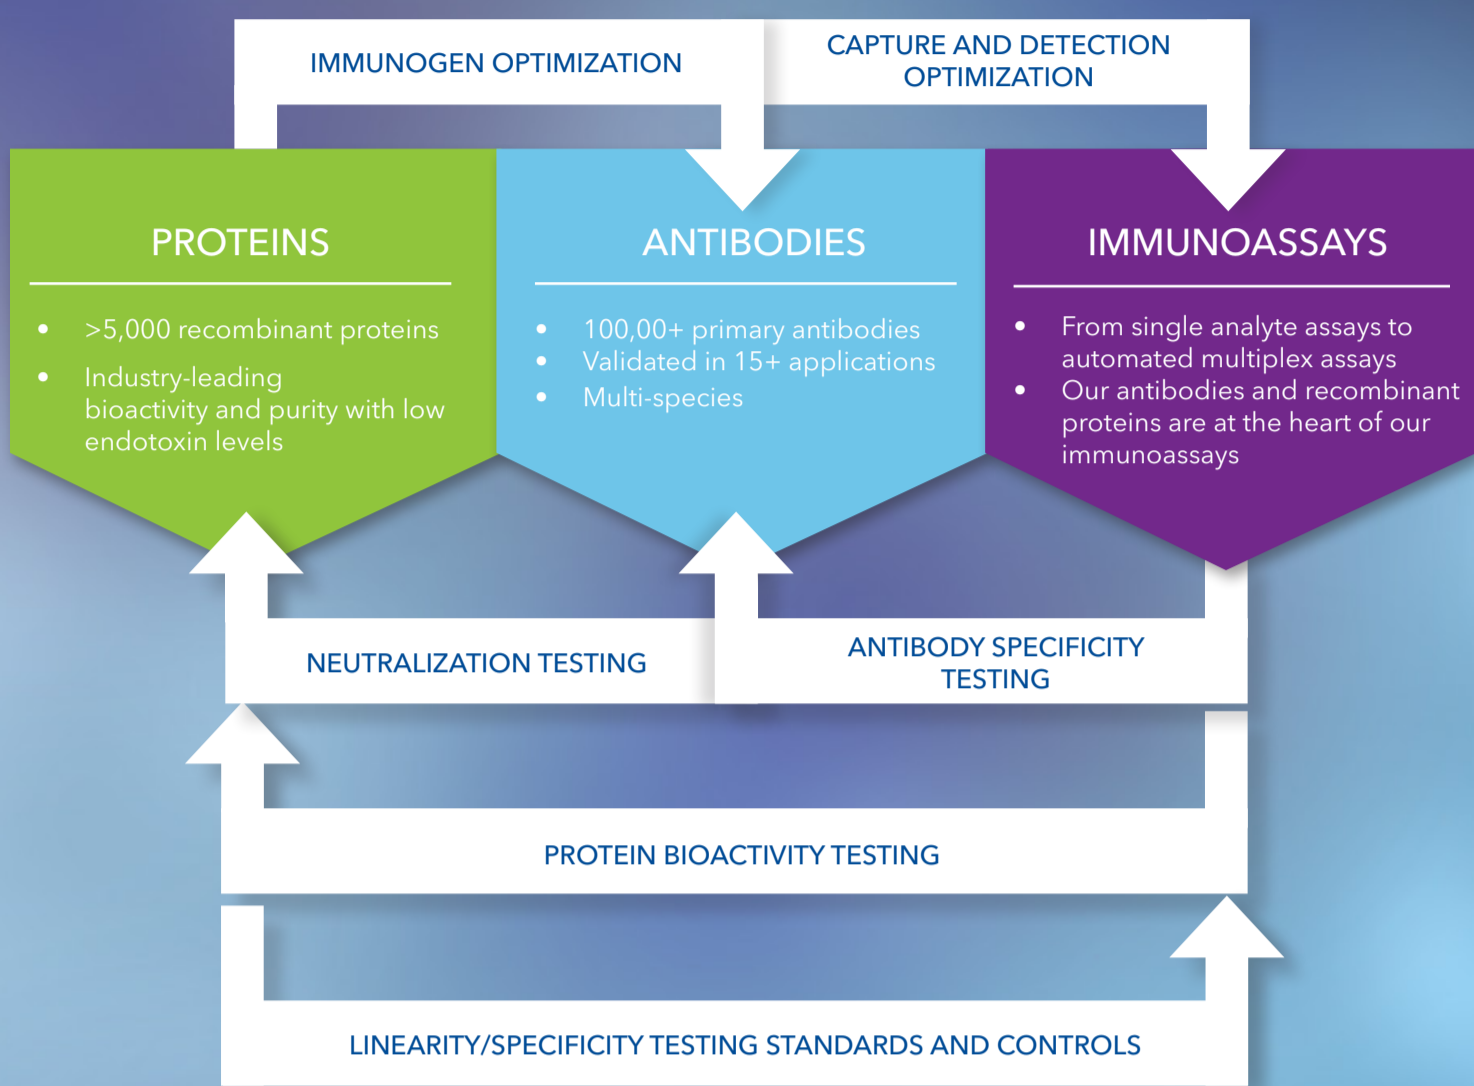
IMMUNOGEN OPTIMIZATION

CAPTURE AND DETECTION OPTIMIZATION

PROTEINS

- >5,000 recombinant proteins
- Industry-leading bioactivity and purity with low endotoxin levels

ANTIBODIES

- 100,00+ primary antibodies
- Validated in 15+ applications
- Multi-species

IMMUNOASSAYS

- From single analyte assays to automated multiplex assays
- Our antibodies and recombinant proteins are at the heart of our immunoassays

NEUTRALIZATION TESTING

ANTIBODY SPECIFICITY TESTING

PROTEIN BIOACTIVITY TESTING

LINEARITY/SPECIFICITY TESTING STANDARDS AND CONTROLS